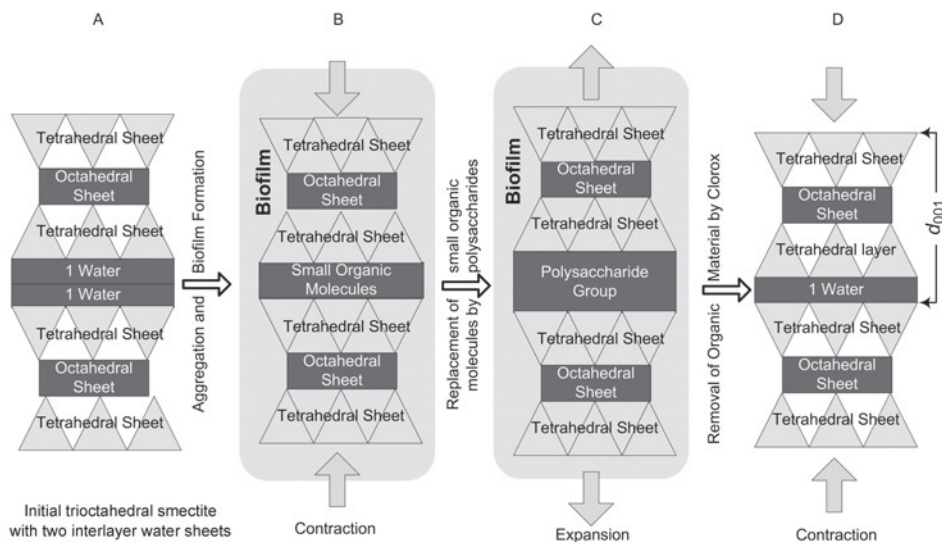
A

Tetrahedral Sheet
Octahedral Sheet
Tetrahedral Sheet
1 Water
1 Water
Tetrahedral Sheet
Octahedral Sheet
Tetrahedral Sheet

Initial trioctahedral smectite with two interlayer water sheets

Aggregation and Biofilm Formation

B

Biofilm
Tetrahedral Sheet
Octahedral Sheet
Tetrahedral Sheet
Small Organic Molecules
Tetrahedral Sheet
Octahedral Sheet
Tetrahedral Sheet

Contraction

Replacement of small organic molecules by polysaccharides

C

Biofilm
Tetrahedral Sheet
Octahedral Sheet
Tetrahedral Sheet
Polysaccharide Group
Tetrahedral Sheet
Octahedral Sheet
Tetrahedral Sheet

Expansion

Removal of Organic Material by Clorox

D

Tetrahedral Sheet
Octahedral Sheet
Tetrahedral layer
1 Water
Tetrahedral Sheet
Octahedral Sheet
Tetrahedral Sheet

$d_{001}$

Contraction